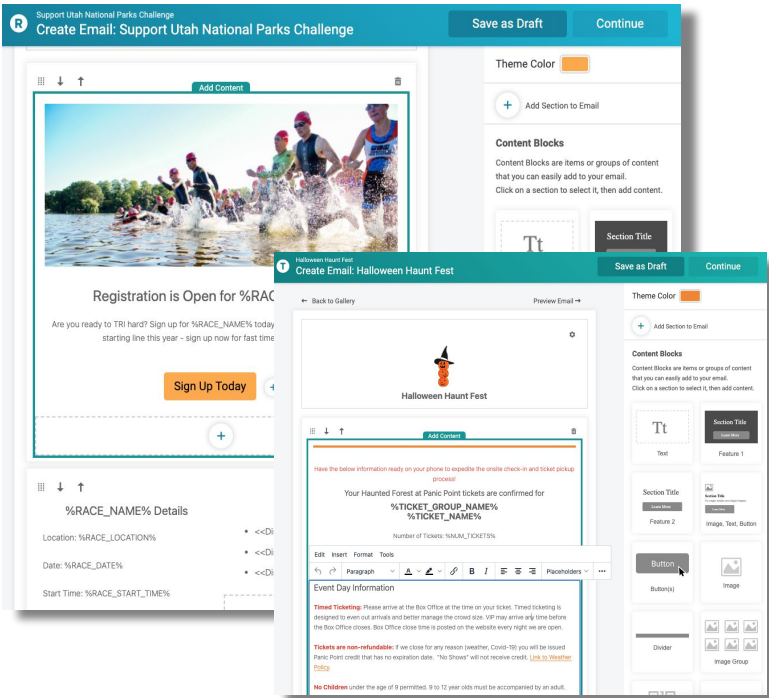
R Support Utah National Parks Challenge
Create Email: Support Utah National Parks Challenge

Save as Draft
Continue

Add Content

Registration is Open for %RAC

Are you ready to TRI hard? Sign up for %RACE_NAME% today starting line this year - sign up now for fast time

Sign Up Today

%RACE_NAME% Details

Location: %RACE_LOCATION%

Date: %RACE_DATE%

Start Time: %RACE_START_TIME%

• <<Di
• <<Di
• <<Di

Theme Color

Add Section to Email

Content Blocks

Content Blocks are items or groups of content that you can easily add to your email.
Click on a section to select it, then add content.

Tt

Section Title

T Halloween Haunt Fest
Create Email: Halloween Haunt Fest

Save as Draft
Continue

← Back to Gallery
Preview Email →

Halloween Haunt Fest

Add Content

Have the below information ready on your phone to expedite the onsite check-in and ticket pickup process!

Your Haunted Forest at Panic Point tickets are confirmed for

%TICKET_GROUP_NAME%
%TICKET_NAME%

Number of Tickets: %NUM_TICKETS%

Edit Insert Format Tools

Paragraph
Placeholders

Event Day Information

Timed Ticketing: Please arrive at the Box Office at the time on your ticket. Timed ticketing is designed to even out arrivals and better manage the crowd size. VIP may arrive any time before the Box Office closes. Box Office close time is posted on the website every night we are open.

Tickets are non-refundable: If we close for any reason (weather, Covid-19) you will be issued Panic Point credit that has no expiration date. "No Shows" will not receive credit. Link to Weather Policy

No Children under the age of 9 permitted. 9 to 12 year olds must be accompanied by an adult.

Theme Color

Add Section to Email

Content Blocks

Content Blocks are items or groups of content that you can easily add to your email.
Click on a section to select it, then add content.

Tt
Text

Section Title
Learn More
Feature 1

Section Title
Learn More
Feature 2

Section Title
Image, Text, Button

Button
Button(s)

Image

Divider

Image Group